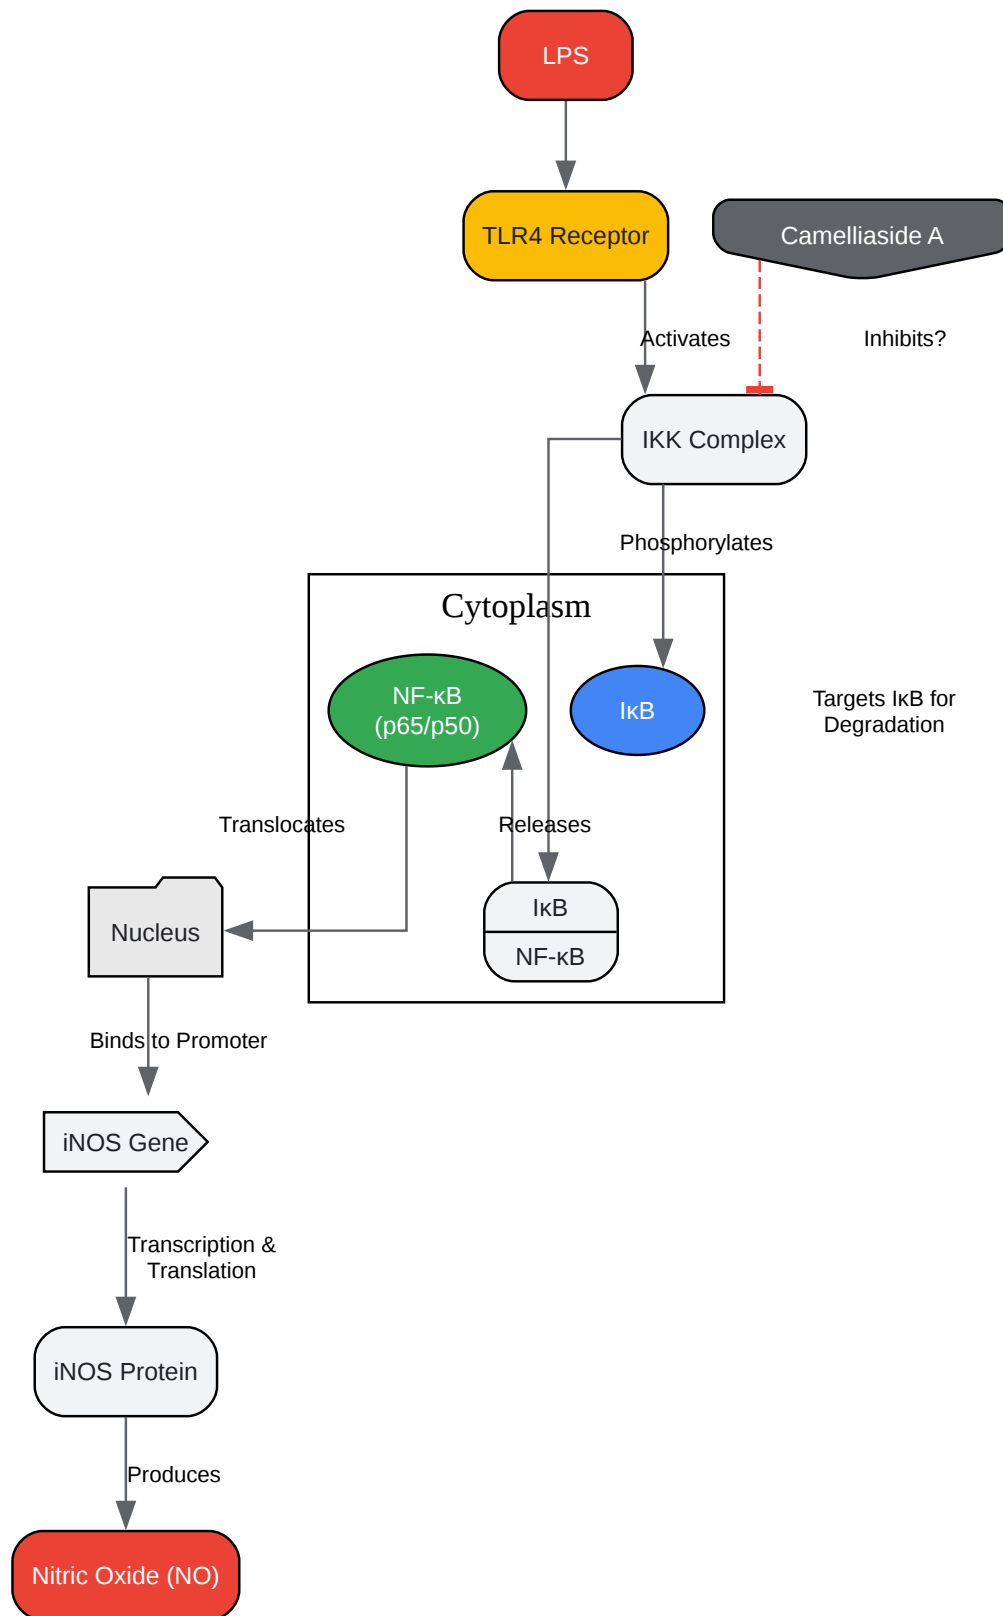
LPS

TLR4 Receptor

Camelliaside A

Activates

Inhibits?

IKK Complex

Phosphorylates

Cytoplasm

NF-κB
(p65/p50)

IκB

Targets IκB for Degradation

Translocates

Releases

Nucleus

IκB

NF-κB

Binds to Promoter

iNOS Gene

Transcription & Translation

iNOS Protein

Produces

Nitric Oxide (NO)